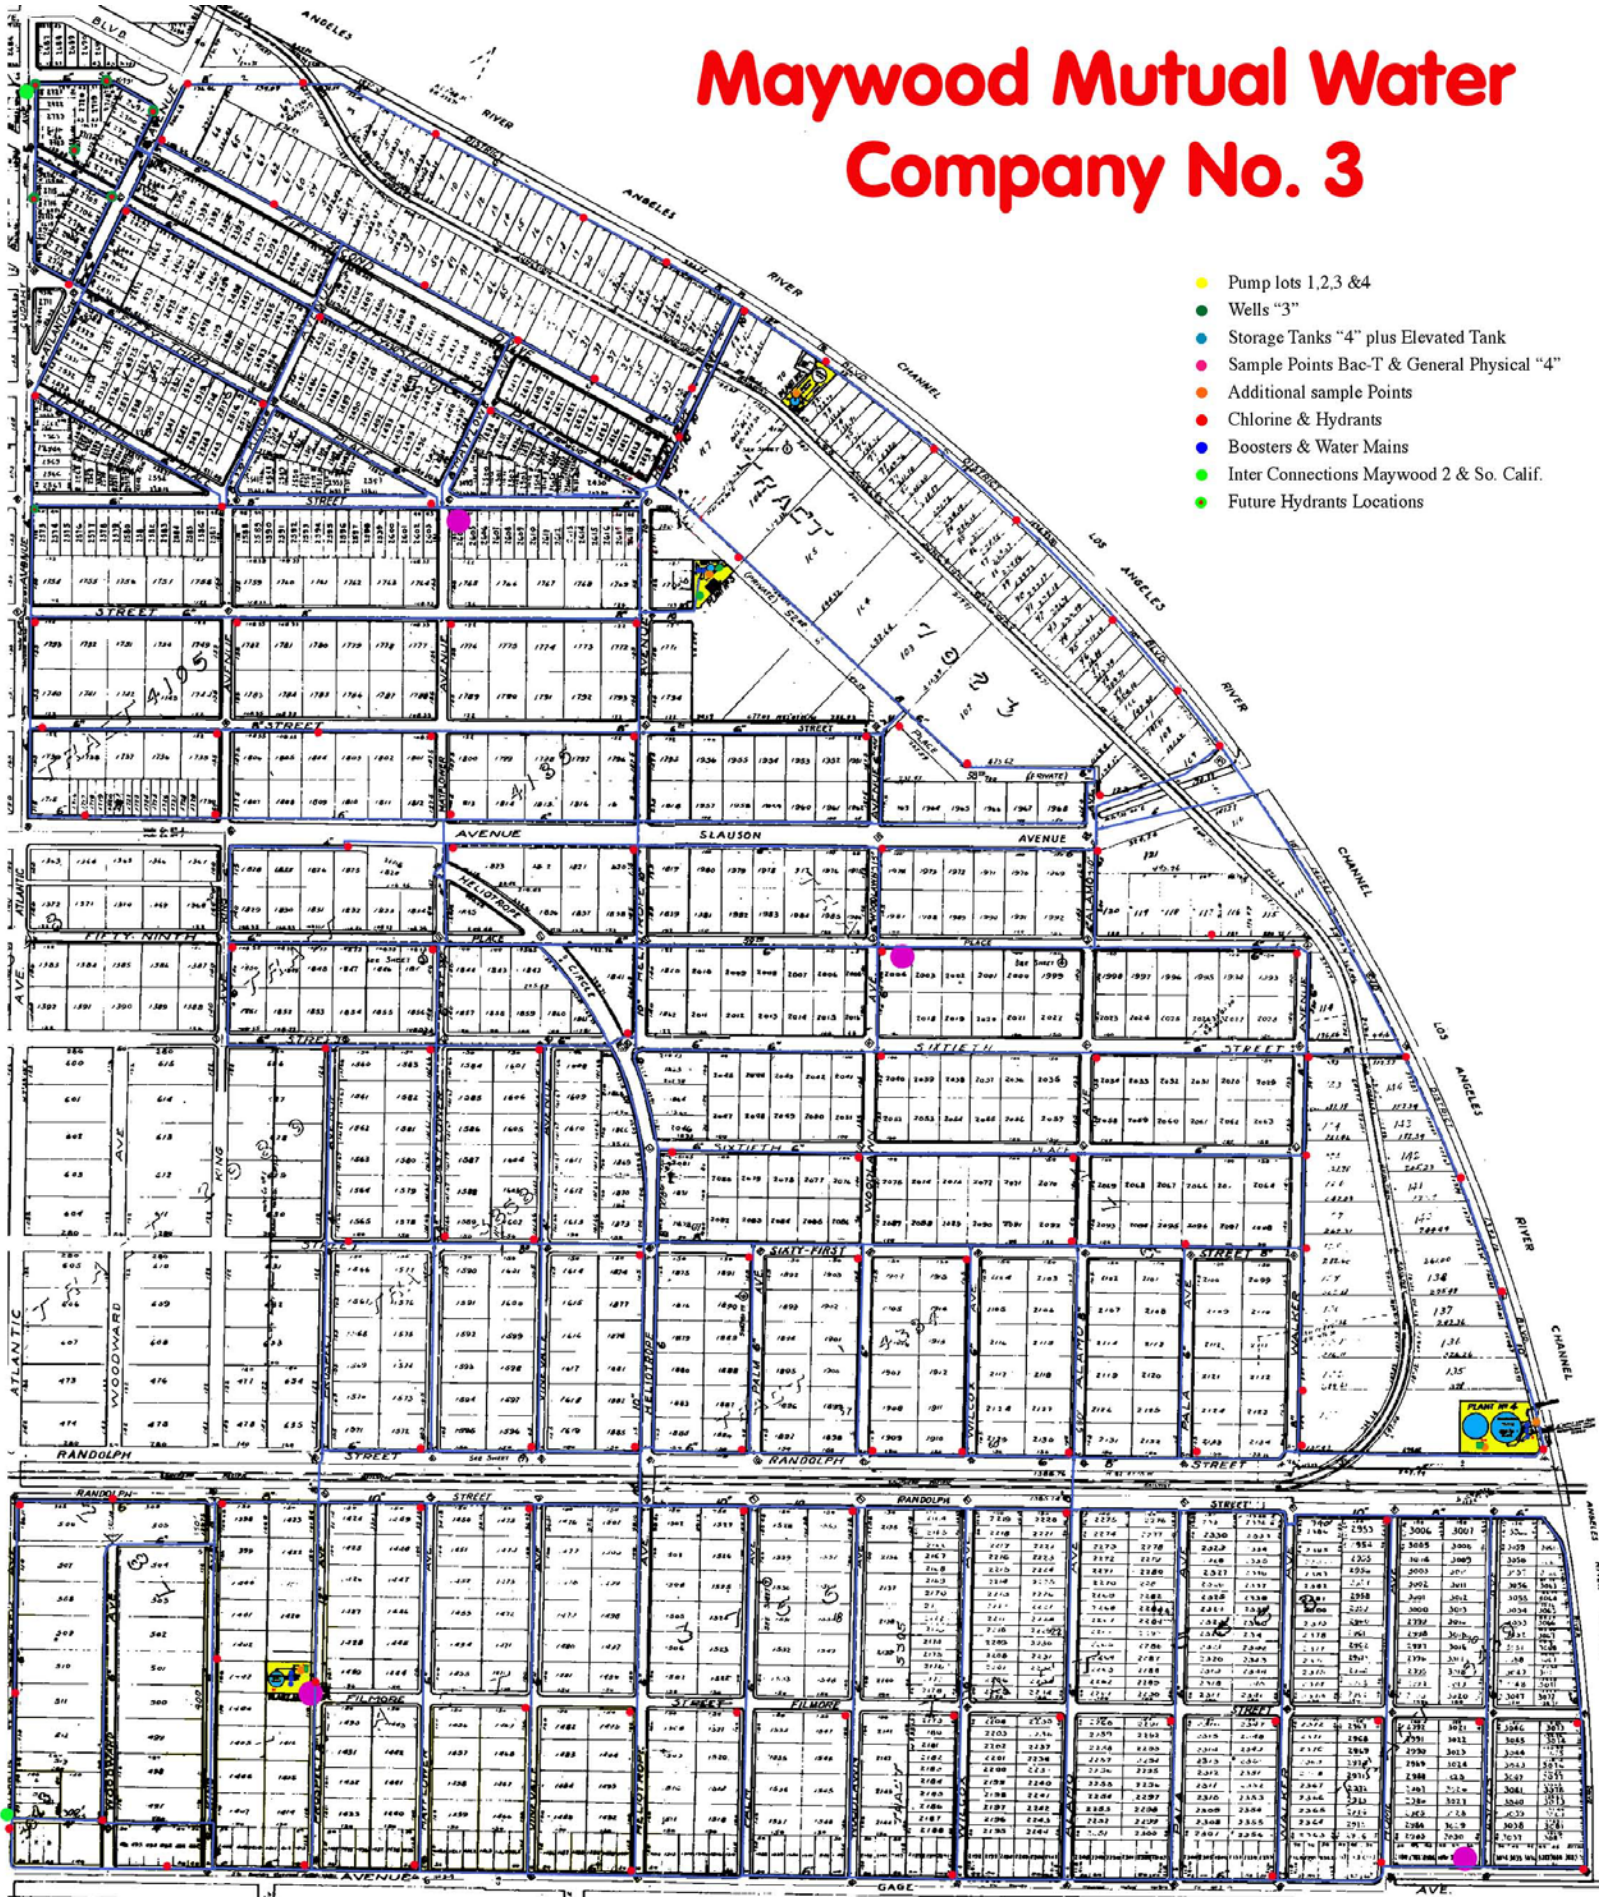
Maywood Mutual Water Company No. 3

Pump lots 1,2,3 &4
Wells "3"
Storage Tanks "4" plus Elevated Tank
Sample Points Bac-T & General Physical "4"
Additional sample Points
Chlorine & Hydrants
Boosters & Water Mains
Inter Connections Maywood 2 & So. Calif.
Future Hydrants Locations

BLVD. LOS ANGELES RIVER DISTRICT CHANNEL BLVD. LOS ANGELES RIVER DISTRICT CHANNEL BLVD. LOS ANGELES RIVER DISTRICT CHANNEL

STREET AVENUE SLAUSON AVENUE FIFTY NINTH PLACE SIXTIETH STREET SIXTY-FIRST STREET RANDOLPH STREET RANDOLPH STREET FILMORE STREET FILMORE AVENUE GAGE AVE.

ATLANTIC AVE. WOODWARD AVE. KING HELIOTROPE PALM AVE. WILCOX AVE. ALAMO AVE. PALA AVE. WALKER HELIOTROPE CIRCLE WOODLAWN AVE. HAYWOOD HELIOTROPE PLACE TRACT PLANT No 4